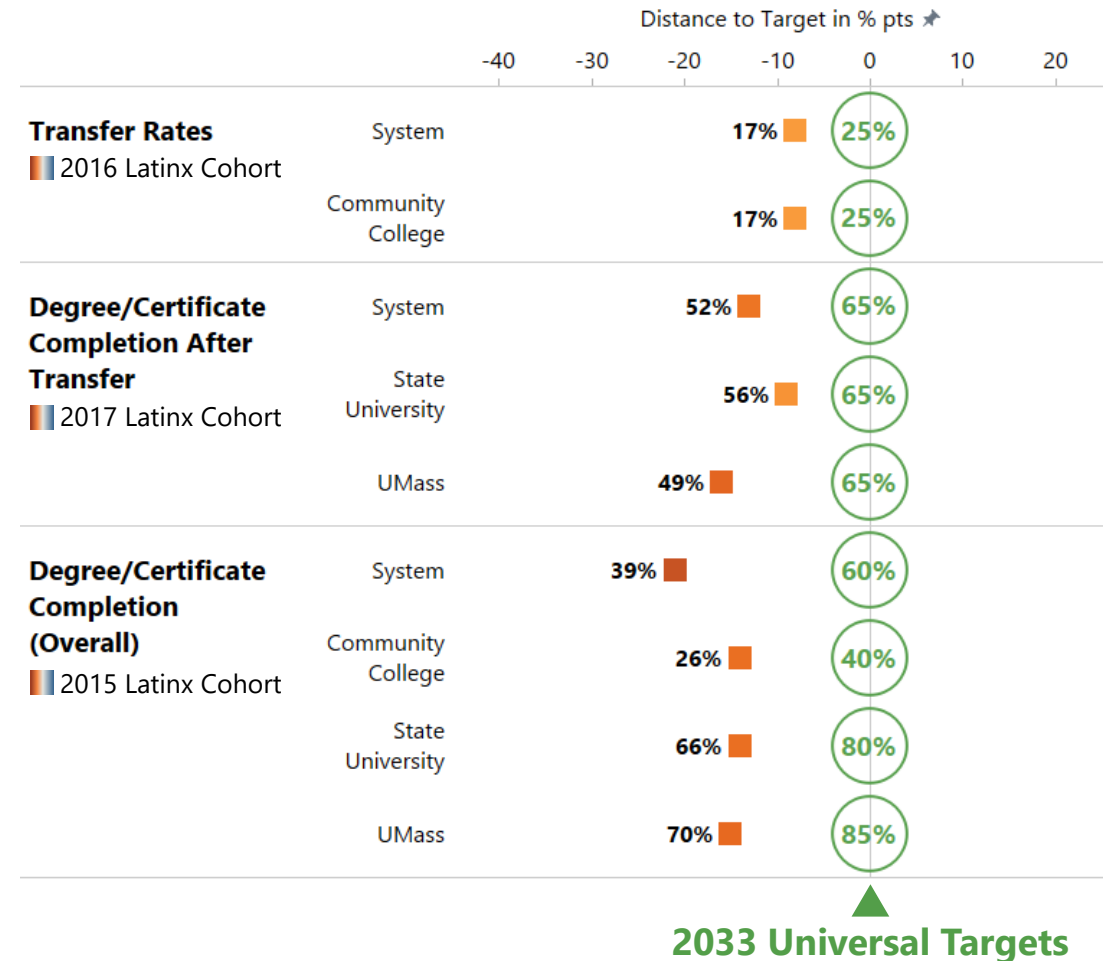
Distance to Target in % pts

-40 -30 -20 -10 0 10 20

**Transfer Rates**
2016 Latinx Cohort

System 17% 25%

Community College 17% 25%

**Degree/Certificate Completion After Transfer**
2017 Latinx Cohort

System 52% 65%

State University 56% 65%

UMass 49% 65%

**Degree/Certificate Completion (Overall)**
2015 Latinx Cohort

System 39% 60%

Community College 26% 40%

State University 66% 80%

UMass 70% 85%

2033 Universal Targets